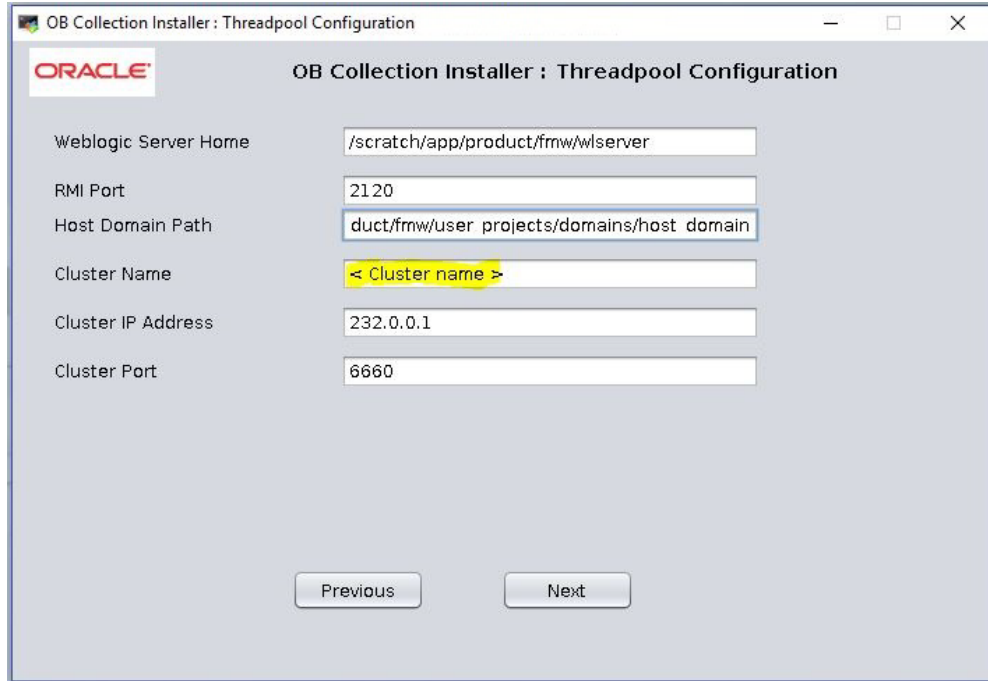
OB Collection Installer : Threadpool Configuration

ORACLE

OB Collection Installer : Threadpool Configuration

Weblogic Server Home /scratch/app/product/fmw/wlserver

RMI Port 2120

Host Domain Path duct/fmw/user projects/domains/host domain

Cluster Name < Cluster name >

Cluster IP Address 232.0.0.1

Cluster Port 6660

Previous

Next